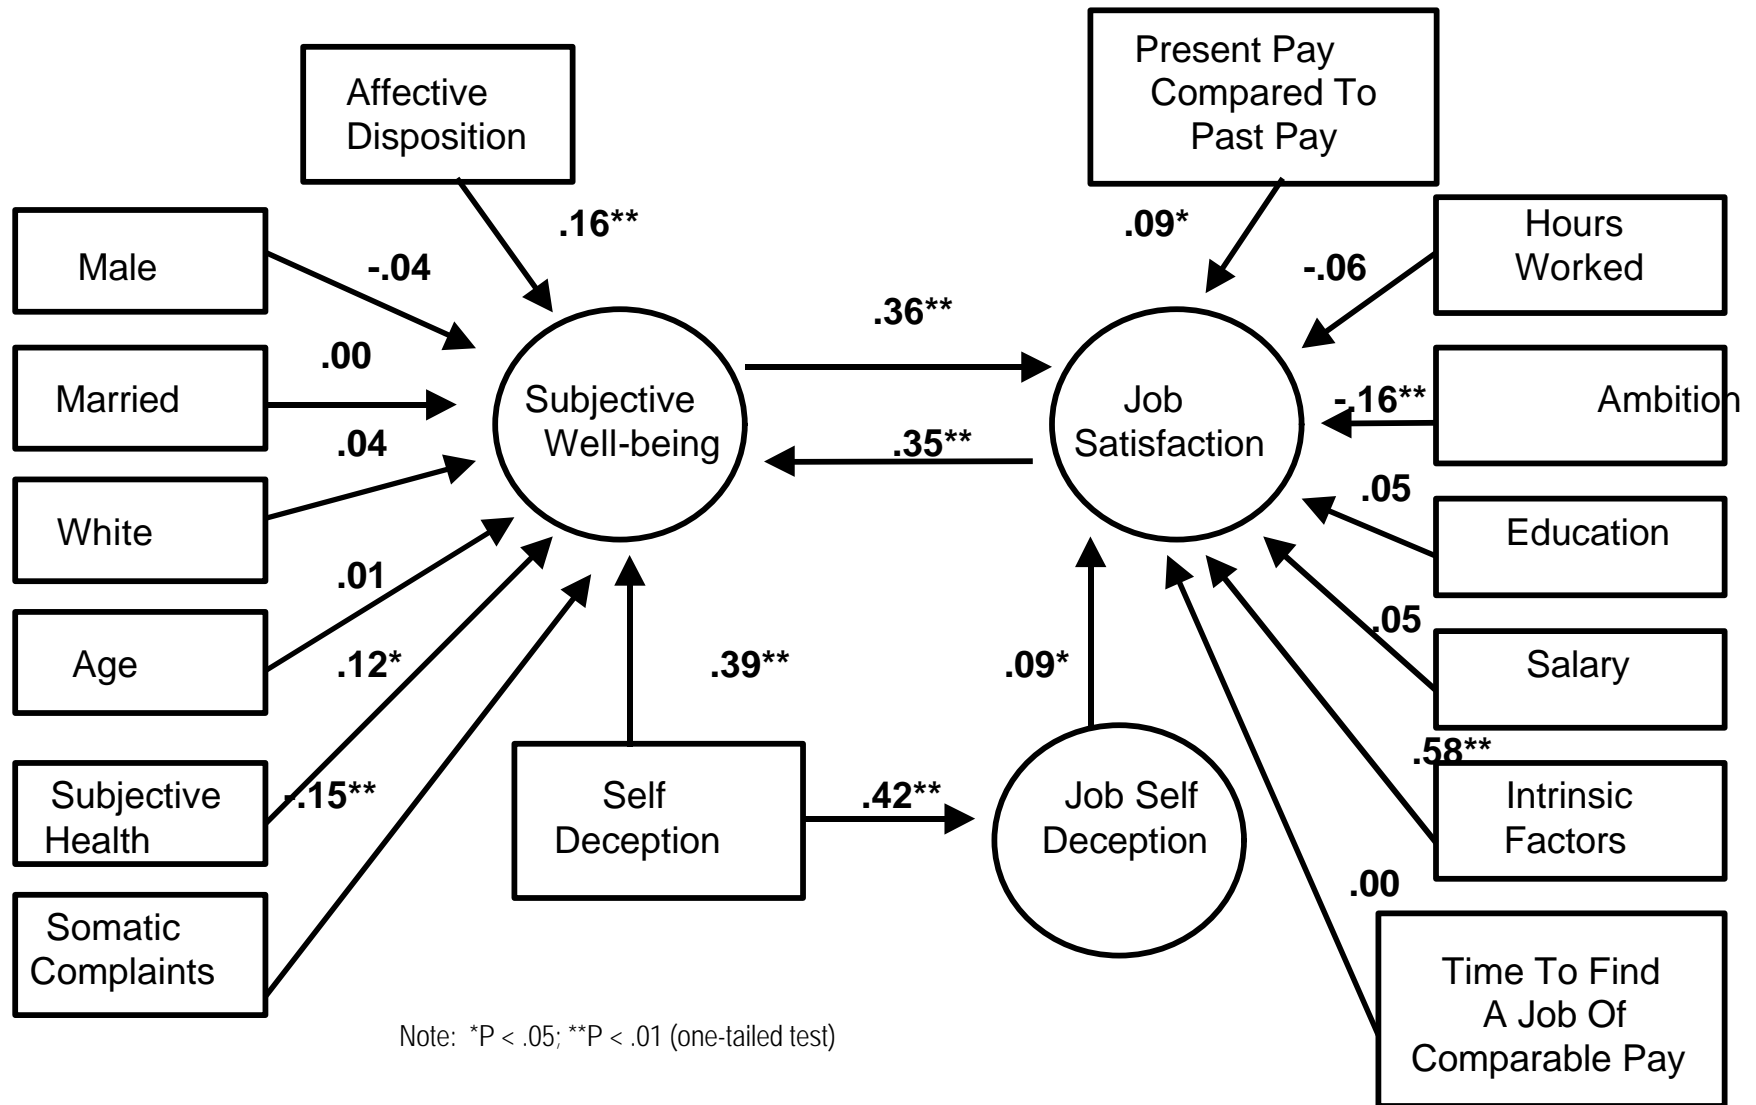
Affective Disposition

Present Pay Compared To Past Pay

.16**

.09*

Hours Worked

Male

-.04

-.06

.36**

.00

Married

Subjective Well-being

Job Satisfaction

-.16**

Ambition

.04

.35**

.05

White

Education

.01

.05

Age

.12*

.39**

.09*

Salary

.58**

Subjective Health

-.15**

Self Deception

.42**

Job Self Deception

Intrinsic Factors

.00

Somatic Complaints

Time To Find A Job Of Comparable Pay

Note: *P < .05; **P < .01 (one-tailed test)